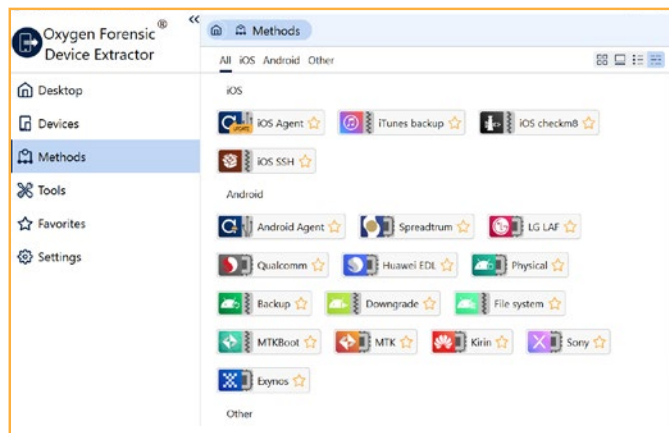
Oxygen Forensic®
Device Extractor

«

Methods

All iOS Android Other

Desktop
Devices
Methods
Tools
Favorites
Settings

iOS

iOS Agent
iTunes backup
iOS checkm8
iOS SSH

Android

Android Agent
Spreadtrum
LG LAF
Qualcomm
Huawei EDL
Physical
Backup
Downgrade
File system
MTKBoot
MTK
Kirin
Sony
Exynos

Other